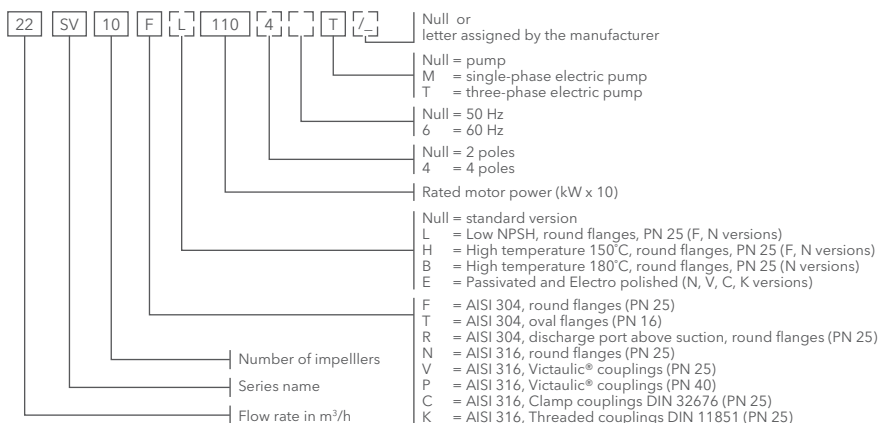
22 SV 10 F L 110 4 T /

Null or
letter assigned by the manufacturer

Null = pump
M = single-phase electric pump
T = three-phase electric pump

Null = 50 Hz
6 = 60 Hz

Null = 2 poles
4 = 4 poles

Rated motor power (kW x 10)

Null = standard version
L = Low NPSH, round flanges, PN 25 (F, N versions)
H = High temperature 150°C, round flanges, PN 25 (F, N versions)
B = High temperature 180°C, round flanges, PN 25 (N versions)
E = Passivated and Electro polished (N, V, C, K versions)

F = AISI 304, round flanges (PN 25)
T = AISI 304, oval flanges (PN 16)
R = AISI 304, discharge port above suction, round flanges (PN 25)
N = AISI 316, round flanges (PN 25)
V = AISI 316, Victaulic® couplings (PN 25)
P = AISI 316, Victaulic® couplings (PN 40)
C = AISI 316, Clamp couplings DIN 32676 (PN 25)
K = AISI 316, Threaded couplings DIN 11851 (PN 25)

Number of impelllers

Series name

Flow rate in m$^3$/h